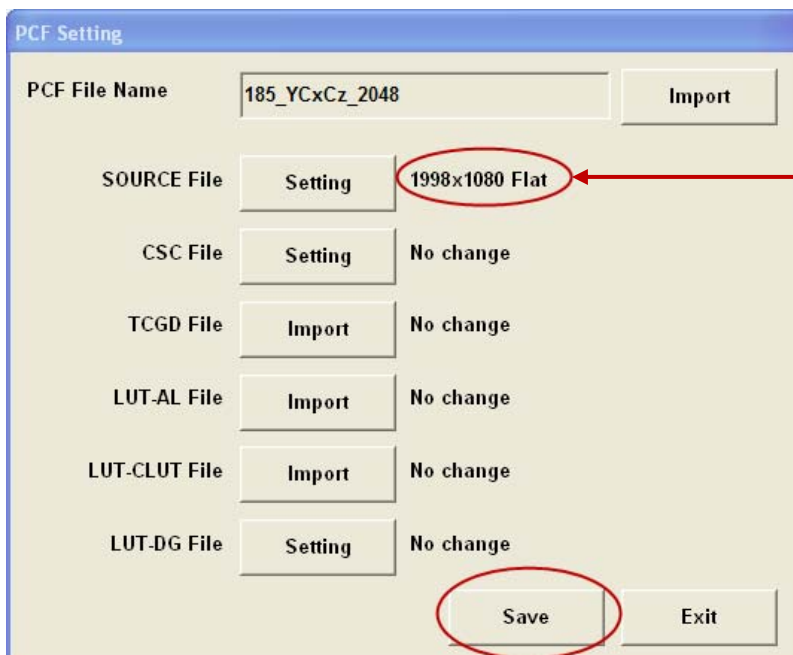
PCF Setting

PCF File Name 185_YCxCz_2048 Import

SOURCE File Setting 1998x1080 Flat

CSC File Setting No change

TCGD File Import No change

LUT-AL File Import No change

LUT-CLUT File Import No change

LUT-DG File Setting No change

Save Exit